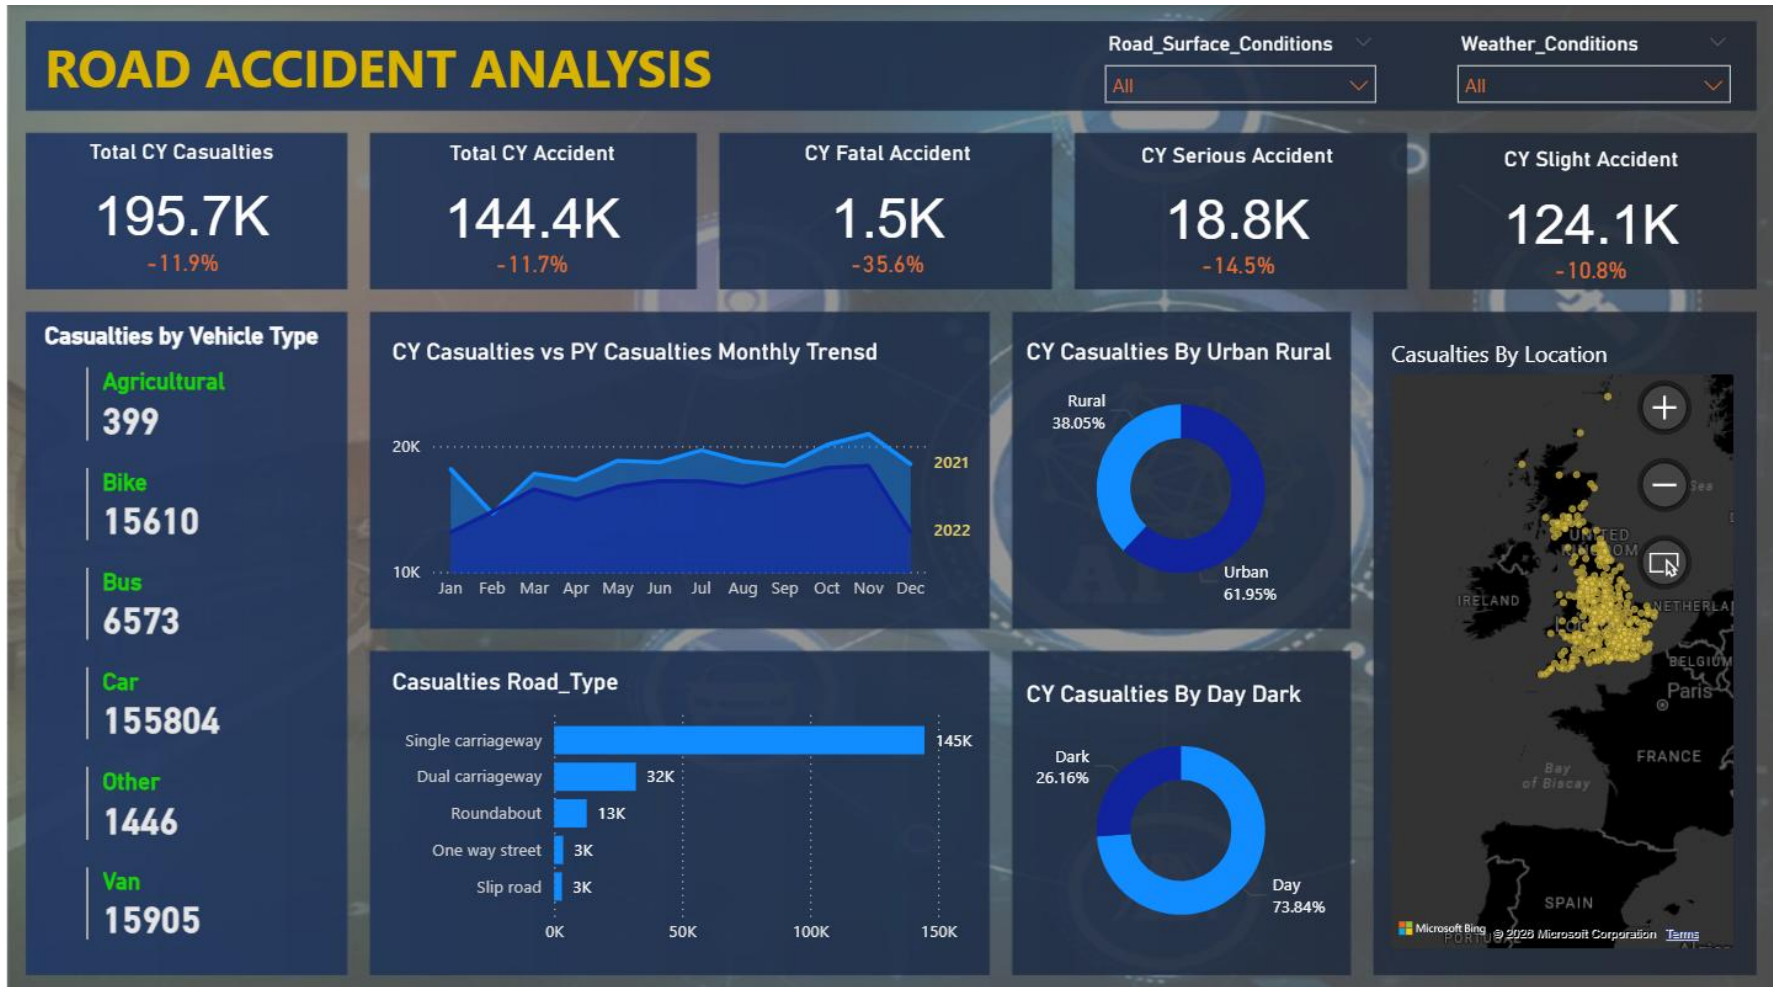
ROAD ACCIDENT ANALYSIS

Road_Surface_Conditions
All

Weather_Conditions
All

Total CY Casualties
195.7K
-11.9%

Total CY Accident
144.4K
-11.7%

CY Fatal Accident
1.5K
-35.6%

CY Serious Accident
18.8K
-14.5%

CY Slight Accident
124.1K
-10.8%

Casualties by Vehicle Type

Agricultural
399

Bike
15610

Bus
6573

Car
155804

Other
1446

Van
15905

CY Casualties vs PY Casualties Monthly Trensd

20K
10K
2021
2022
Jan Feb Mar Apr May Jun Jul Aug Sep Oct Nov Dec

CY Casualties By Urban Rural

Rural
38.05%
Urban
61.95%

Casualties By Location

UNITED KINGDOM
IRELAND
NETHERLA
BELGIUM
Paris
FRANCE
Bay of Biscay
SPAIN
PORTUGAL
Sea
Microsoft Bing © 2023 Microsoft Corporation Terms

Casualties Road_Type

Single carriageway 145K
Dual carriageway 32K
Roundabout 13K
One way street 3K
Slip road 3K
0K 50K 100K 150K

CY Casualties By Day Dark

Dark
26.16%
Day
73.84%